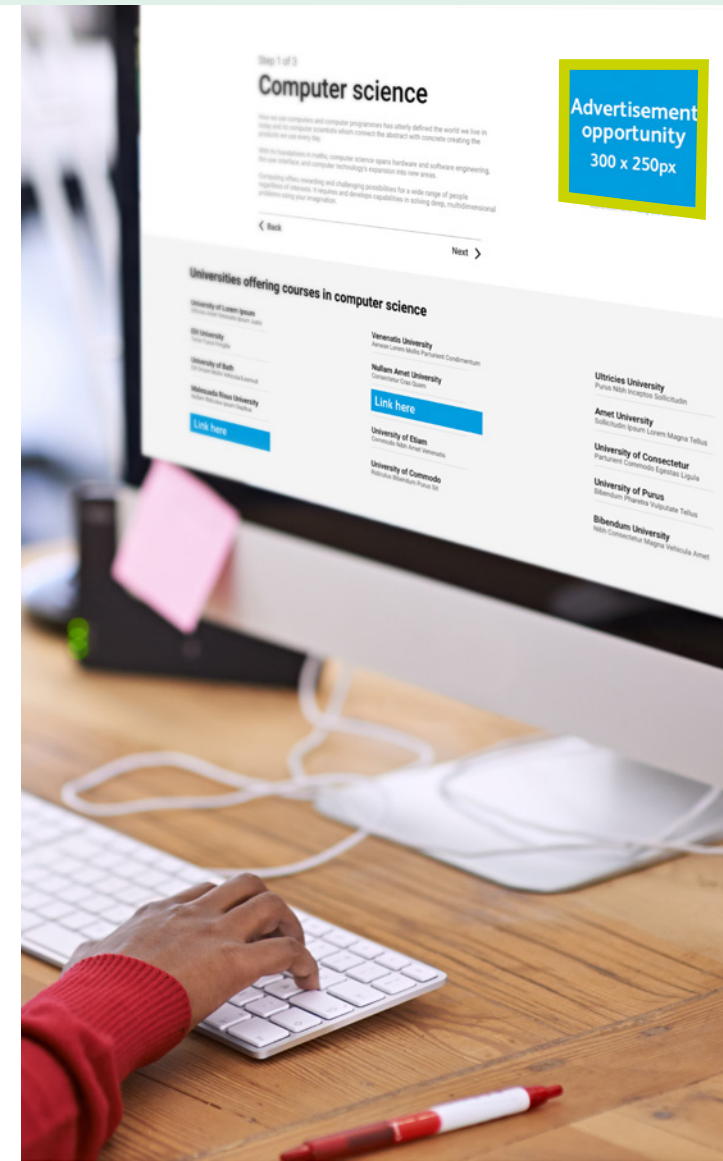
Step 1 of 3

Computer science

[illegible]

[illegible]

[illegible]

Advertisement opportunity 300 x 250px

< Back

Next >

Universities offering courses in computer science

University of Lorem Ipsum
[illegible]

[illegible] University
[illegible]

University of Bath
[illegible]

Malesuada Risus University
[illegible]

Link here

Venenatis University
Aenean Lorem Mollis Parturient Condimentum

Nullam Amet University
Consectetur Cras Quam

Link here

University of Etiam
Commodo Nibh Amet Venenatis

University of Commodo
Ridiculus Bibendum Purus Sit

Ultricies University
Purus Nibh Inceptos Sollicitudin

Amet University
Sollicitudin Ipsum Lorem Magna Tellus

University of Consectetur
Parturient Commodo Egestas Ligula

University of Purus
Bibendum Pharetra Vulputate Tellus

Bibendum University
Nibh Consectetur Magna Vehicula Amet